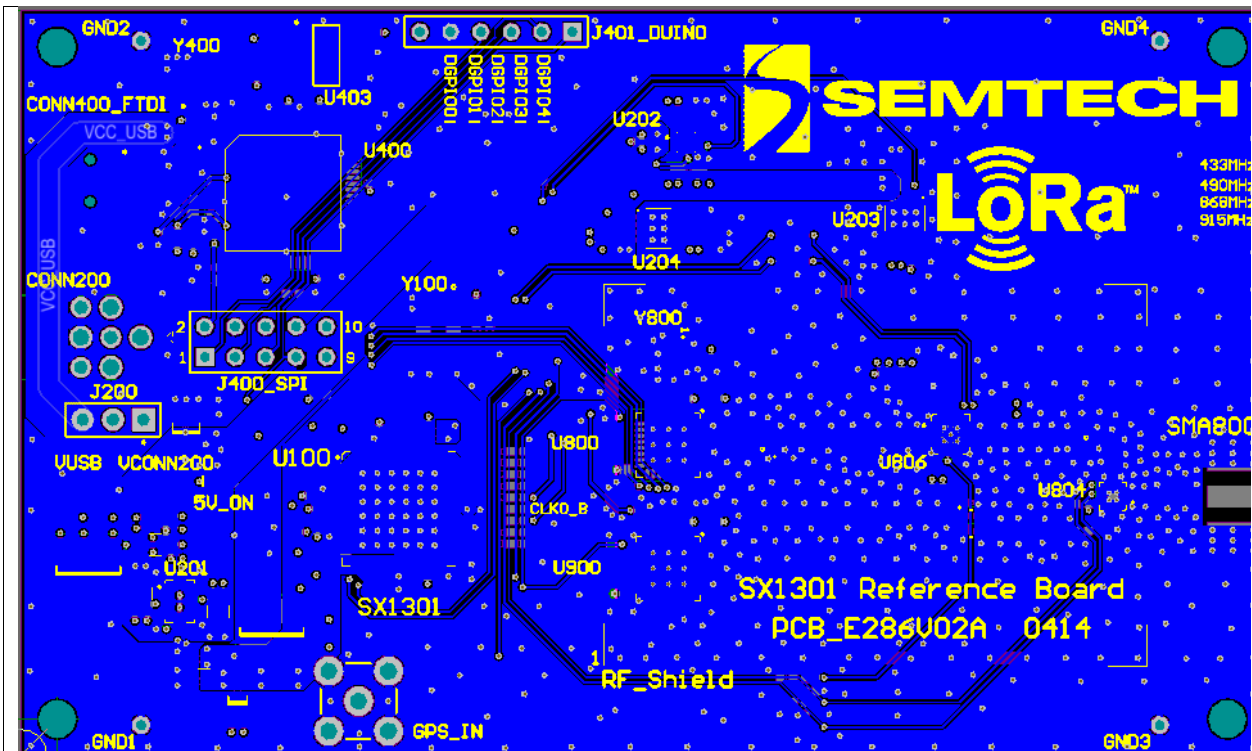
GND2
Y400
J401_DUINO
DGPIO0
DGPIO1
DGPIO2
DGPIO3
DGPIO4
GND4
U403
SEMTECH
CONN400_FTDI
VCC_USB
U202
U400
LoRa™
433MHz
490MHz
868MHz
915MHz
U203
VCC_USB
U204
CONN200
Y100
Y800
2
10
1
9
J400_SPI
J200
U800
U806
SMA800
VUSB
VCONN200
U100
5V_ON
CLKO_B
U804
U201
U900
SX1301 Reference Board
SX1301
PCB_E286V02A 0414
1
RF_Shield
GND1
GPS_IN
GND3